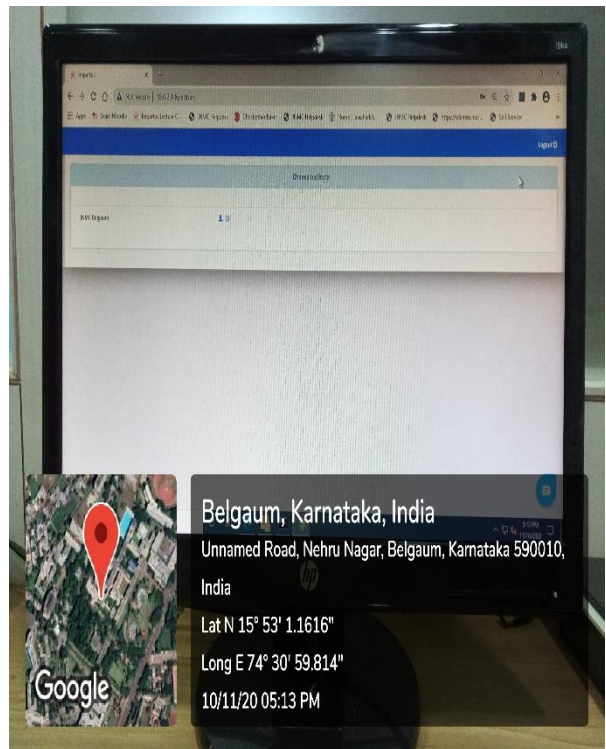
Choose Institute

JNMC Belgaum

Logout

Google

Belgaum, Karnataka, India

Unnamed Road, Nehru Nagar, Belgaum, Karnataka 590010, India

Lat N 15° 53' 1.1616"

Long E 74° 30' 59.814"

10/11/20 05:13 PM